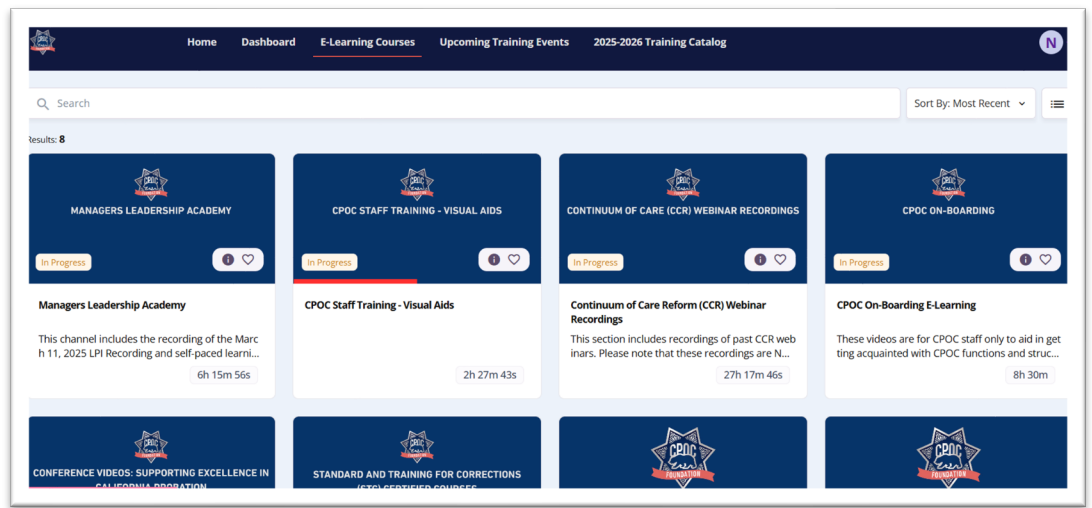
Home Dashboard E-Learning Courses Upcoming Training Events 2025-2026 Training Catalog

N

Search

Sort By: Most Recent

Results: 8

CPOC

MANAGERS LEADERSHIP ACADEMY

In Progress

Managers Leadership Academy

This channel includes the recording of the March 11, 2025 LPI Recording and self-paced learni...

6h 15m 56s

CPOC

CPOC STAFF TRAINING - VISUAL AIDS

In Progress

CPOC Staff Training - Visual Aids

2h 27m 43s

CPOC

CONTINUUM OF CARE (CCR) WEBINAR RECORDINGS

In Progress

Continuum of Care Reform (CCR) Webinar Recordings

This section includes recordings of past CCR webinars. Please note that these recordings are N...

27h 17m 46s

CPOC

CPOC ON-BOARDING

In Progress

CPOC On-Boarding E-Learning

These videos are for CPOC staff only to aid in getting acquainted with CPOC functions and struc...

8h 30m

CPOC

CONFERENCE VIDEOS: SUPPORTING EXCELLENCE IN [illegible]

CPOC

STANDARD AND TRAINING FOR CORRECTIONS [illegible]

CPOC FOUNDATION

CPOC FOUNDATION